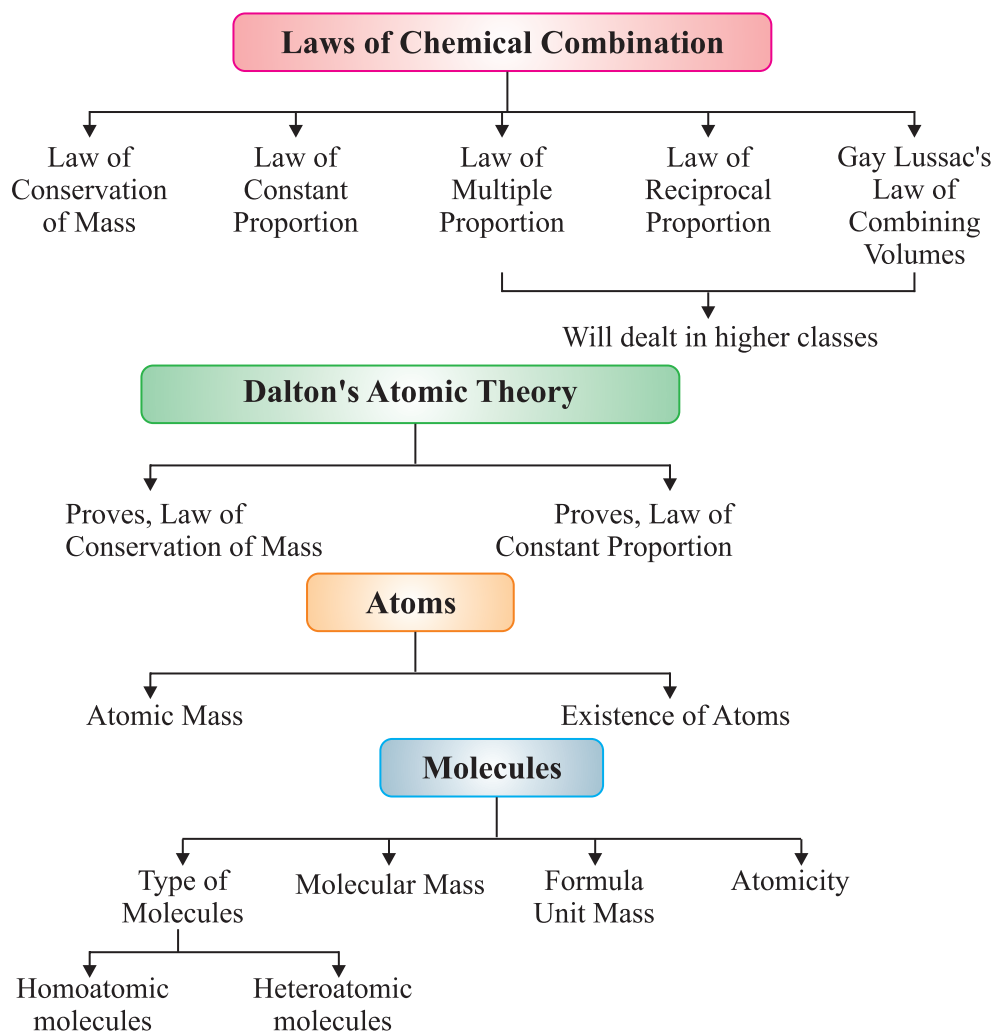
Laws of Chemical Combination

Law of Conservation of Mass

Law of Constant Proportion

Law of Multiple Proportion

Law of Reciprocal Proportion

Gay Lussac's Law of Combining Volumes

Will dealt in higher classes

Dalton's Atomic Theory

Proves, Law of Conservation of Mass

Proves, Law of Constant Proportion

Atoms

Atomic Mass

Existence of Atoms

Molecules

Type of Molecules

Molecular Mass

Formula Unit Mass

Atomicity

Homoatomic molecules

Heteroatomic molecules